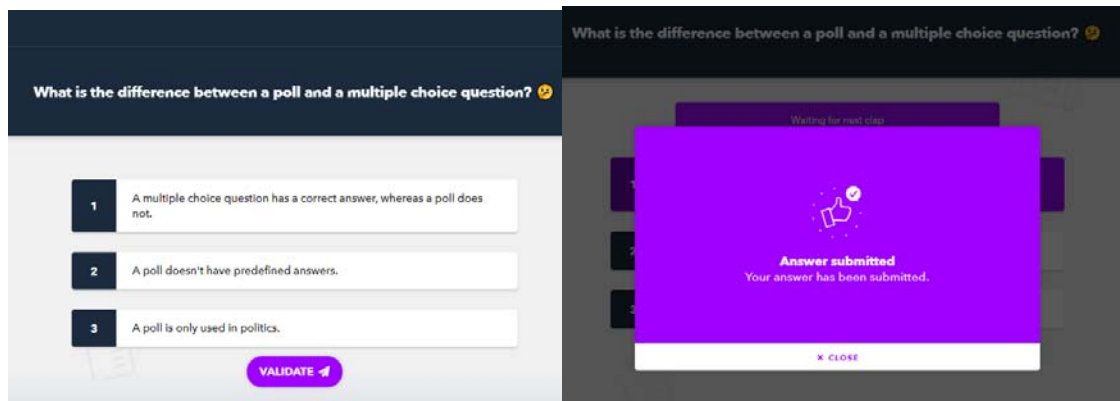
What is the difference between a poll and a multiple choice question? 🤔

1 A multiple choice question has a correct answer, whereas a poll does not.

2 A poll doesn't have predefined answers.

3 A poll is only used in politics.

VALIDATE

What is the difference between a poll and a multiple choice question? 🤔

Waiting for next clap

Answer submitted
Your answer has been submitted.

× CLOSE